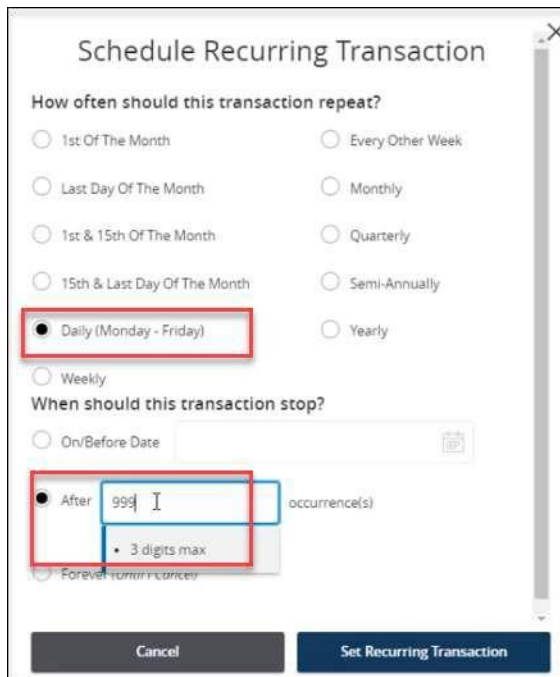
Schedule Recurring Transaction

How often should this transaction repeat?

1st Of The Month

Every Other Week

Last Day Of The Month

Monthly

1st & 15th Of The Month

Quarterly

15th & Last Day Of The Month

Semi-Annually

Daily (Monday - Friday)

Yearly

Weekly

When should this transaction stop?

On/Before Date

After 999 occurrence(s)

• 3 digits max

Forever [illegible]

Cancel

Set Recurring Transaction